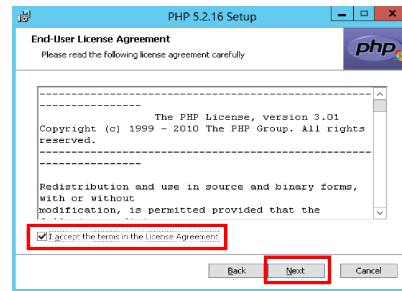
PHP 5.2.16 Setup

End-User License Agreement
Please read the following license agreement carefully

php

--------------------------------------------------------------------
----------------
The PHP License, version 3.01
Copyright (c) 1999 - 2010 The PHP Group. All rights reserved.
--------------------------------------------------------------------
----------------

Redistribution and use in source and binary forms, with or without
modification, is permitted provided that the

I accept the terms in the License Agreement

Back Next Cancel